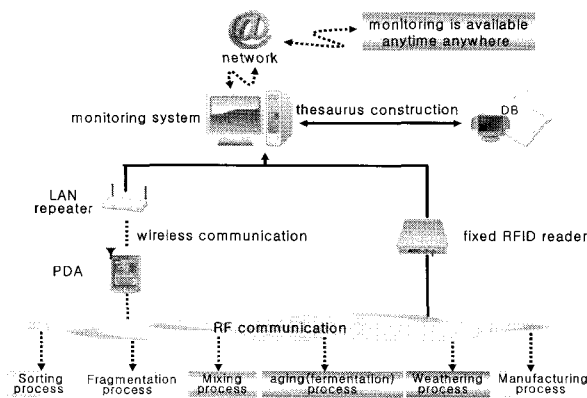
monitoring is available anytime anywhere

network

monitoring system

thesaurus construction

DB

LAN repeater

wireless communication

fixed RFID reader

PDA

RF communication

Sorting process

Fragmentation process

Mixing process

aging(fermentation) process

Weathering process

Manufacturing process